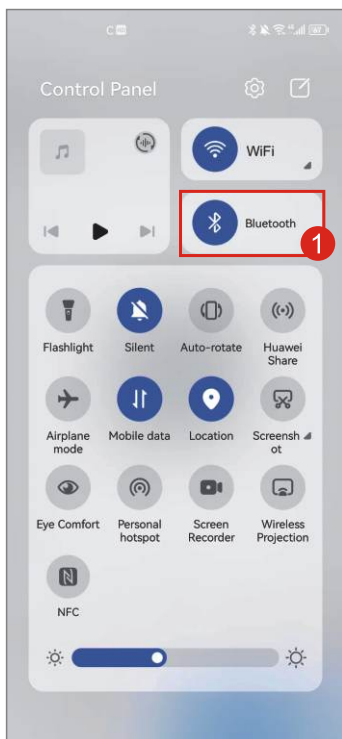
Control Panel

WiFi

Bluetooth

1

Flashlight

Silent

Auto-rotate

Huawei Share

Airplane mode

Mobile data

Location

Screenshot

Eye Comfort

Personal hotspot

Screen Recorder

Wireless Projection

NFC